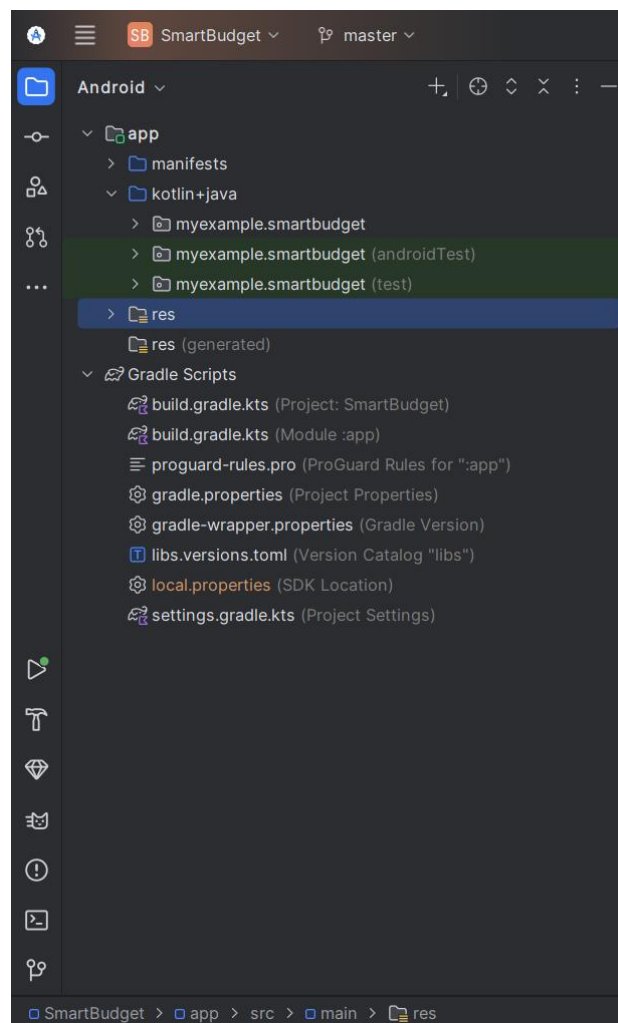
SB SmartBudget master

Android

app
manifests
kotlin+java
myexample.smartbudget
myexample.smartbudget (androidTest)
myexample.smartbudget (test)
res
res (generated)
Gradle Scripts
build.gradle.kts (Project: SmartBudget)
build.gradle.kts (Module :app)
proguard-rules.pro (ProGuard Rules for ":app")
gradle.properties (Project Properties)
gradle-wrapper.properties (Gradle Version)
libs.versions.toml (Version Catalog "libs")
local.properties (SDK Location)
settings.gradle.kts (Project Settings)

SmartBudget > app > src > main > res